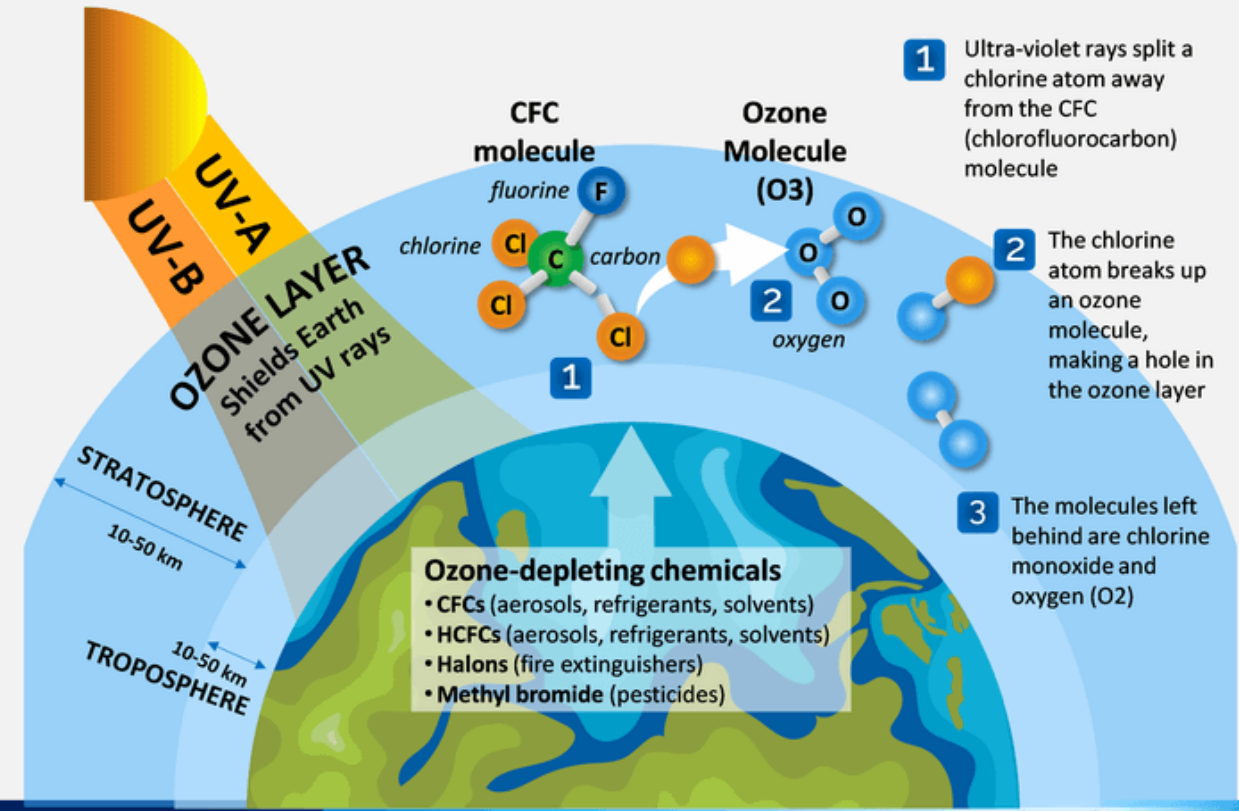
UV-B

UV-A

OZONE LAYER

Shields Earth from UV rays

CFC molecule

fluorine

F

chlorine

Cl

C

carbon

Cl

Cl

Ozone Molecule (O3)

O

O

O

2

oxygen

1

1 Ultra-violet rays split a chlorine atom away from the CFC (chlorofluorocarbon) molecule

2 The chlorine atom breaks up an ozone molecule, making a hole in the ozone layer

3 The molecules left behind are chlorine monoxide and oxygen (O2)

STRATOSPHERE

10-50 km

10-50 km

TROPOSPHERE

Ozone-depleting chemicals
• CFCs (aerosols, refrigerants, solvents)
• HCFCs (aerosols, refrigerants, solvents)
• Halons (fire extinguishers)
• Methyl bromide (pesticides)